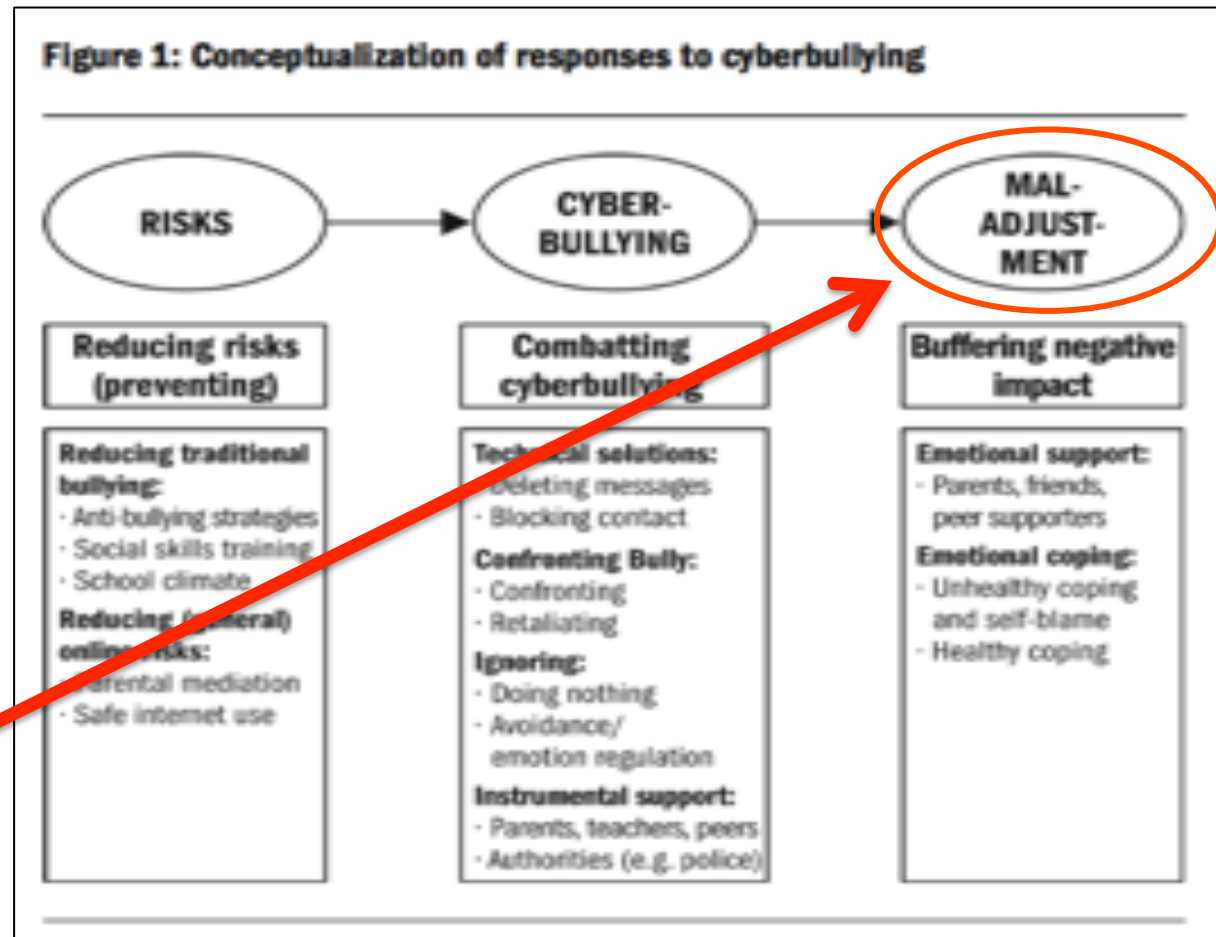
Figure 1: Conceptualization of responses to cyberbullying

RISKS

CYBER-BULLYING

MAL-ADJUST-MENT

Reducing risks (preventing)

Combatting cyberbullying

Buffering negative impact

Reducing traditional bullying:
· Anti-bullying strategies
· Social skills training
· School climate
Reducing (general) online risks:
· Parental mediation
· Safe internet use

Technical solutions:
· Deleting messages
· Blocking contact
Confronting Bully:
· Confronting
· Retaliating
Ignoring:
· Doing nothing
· Avoidance/ emotion regulation
Instrumental support:
· Parents, teachers, peers
· Authorities (e.g. police)

Emotional support:
· Parents, friends, peer supporters
Emotional coping:
· Unhealthy coping and self-blame
· Healthy coping